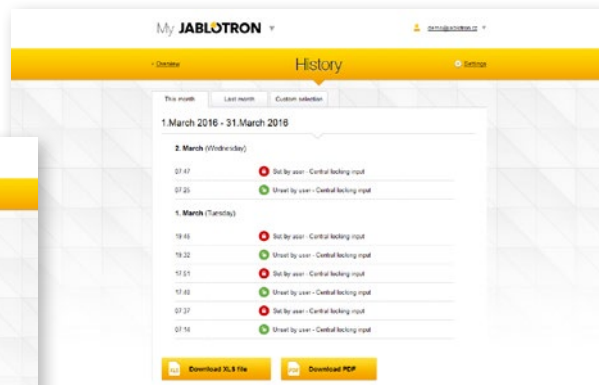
My JABLOTRON ▾

demo@jablotron.cz ▾

‹ Overview

History

Settings

This month | Last month | Custom selection

1.March 2016 - 31.March 2016

2. March (Wednesday)

07:47 Set by user - Central locking input

07:25 Unset by user - Central locking input

1. March (Tuesday)

19:45 Set by user - Central locking input

19:32 Unset by user - Central locking input

17:51 Set by user - Central locking input

17:40 Unset by user - Central locking input

07:37 Set by user - Central locking input

07:14 Unset by user - Central locking input

Download XLS file

Download PDF